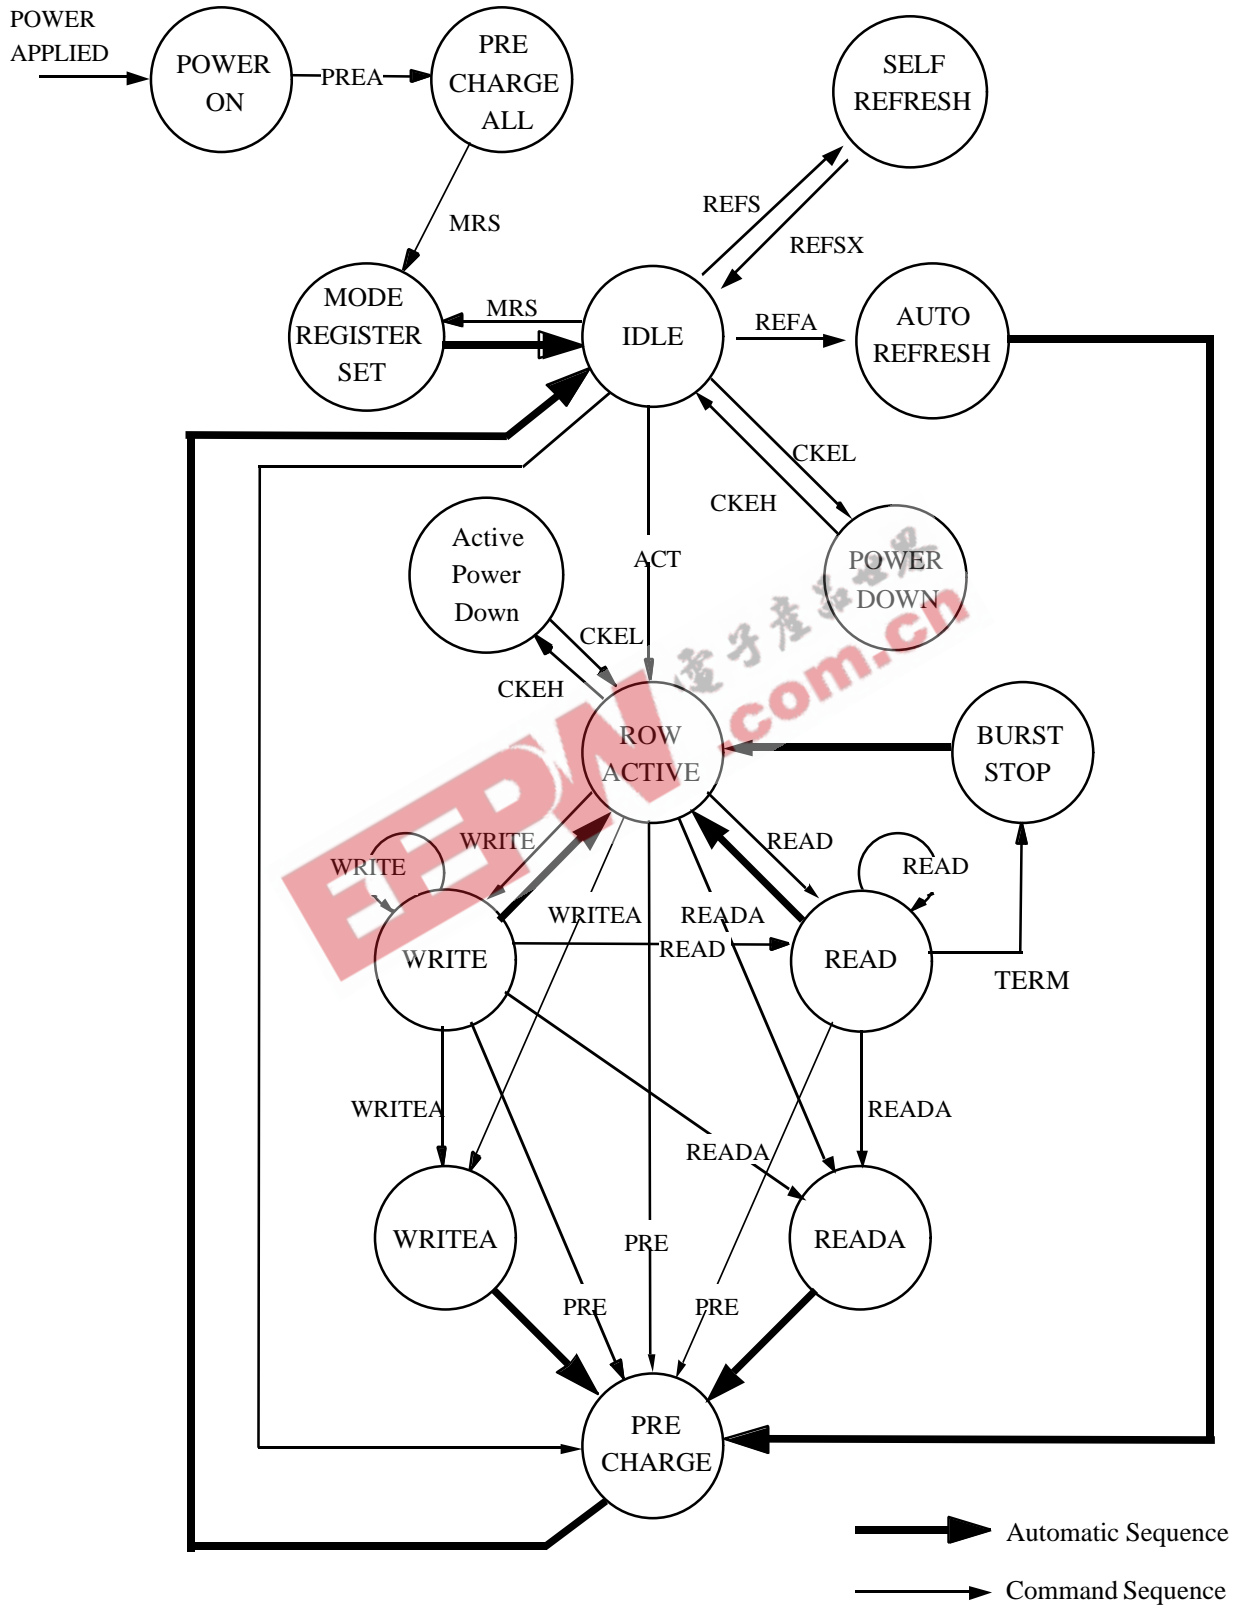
POWER APPLIED

POWER ON

PREA

PRE CHARGE ALL

SELF REFRESH

REFS

REFSX

MRS

MODE REGISTER SET

MRS

IDLE

REFA

AUTO REFRESH

CKEL

CKEH

Active Power Down

ACT

POWER DOWN

CKEL

CKEH

ROW ACTIVE

BURST STOP

WRITE

READ

WRITE

READ

WRITEA

READA

WRITE

READ

READ

TERM

WRITEA

READA

READA

WRITEA

PRE

READA

PRE

PRE

PRE CHARGE

Automatic Sequence

Command Sequence

EDN 电子产品世界 .com.cn